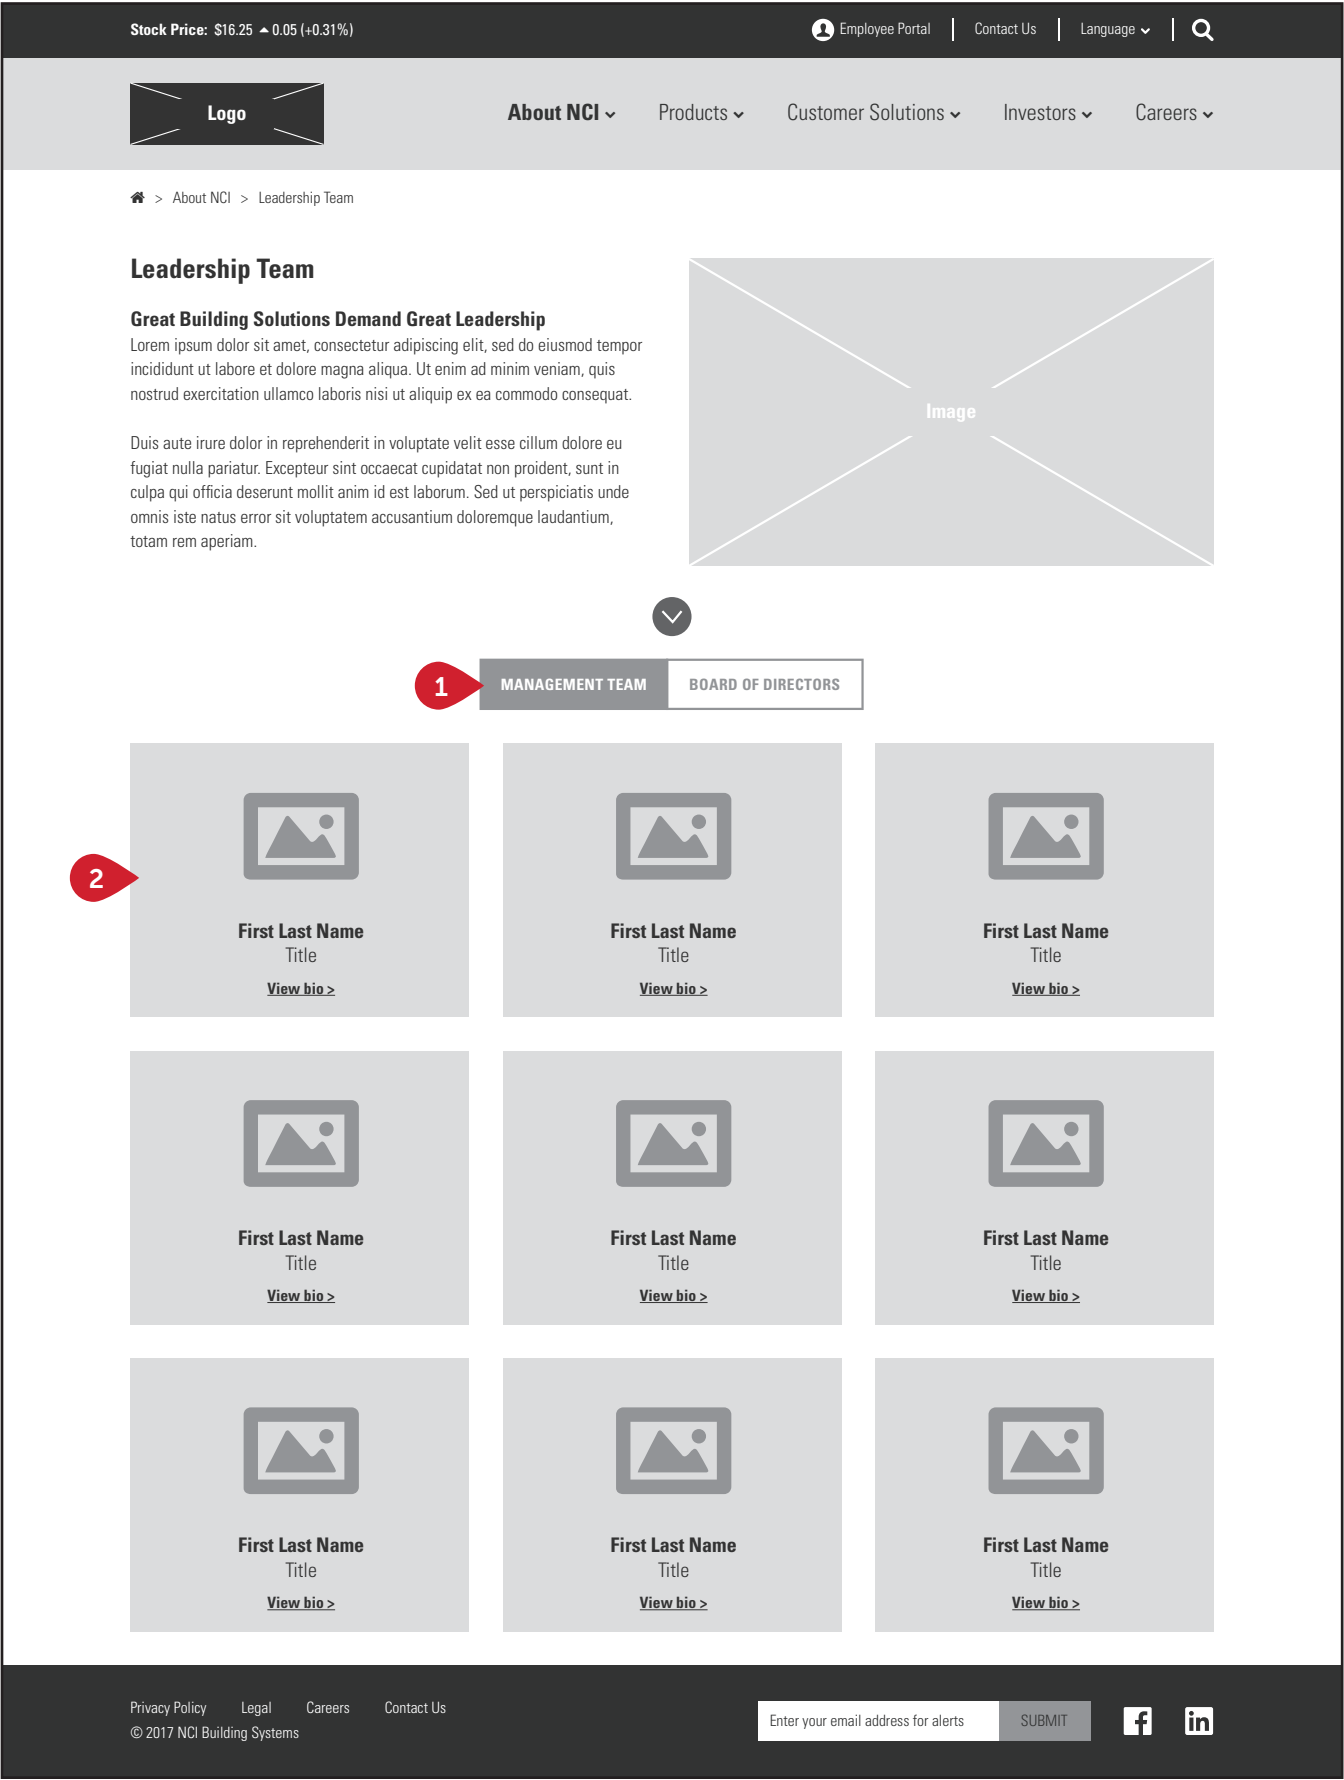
Stock Price: $16.25 ▲0.05 (+0.31%)

Employee Portal | Contact Us | Language

Logo

About NCI Products Customer Solutions Investors Careers

> About NCI > Leadership Team

Leadership Team

Great Building Solutions Demand Great Leadership
Lorem ipsum dolor sit amet, consectetur adipiscing elit, sed do eiusmod tempor incididunt ut labore et dolore magna aliqua. Ut enim ad minim veniam, quis nostrud exercitation ullamco laboris nisi ut aliquip ex ea commodo consequat.

Duis aute irure dolor in reprehenderit in voluptate velit esse cillum dolore eu fugiat nulla pariatur. Excepteur sint occaecat cupidatat non proident, sunt in culpa qui officia deserunt mollit anim id est laborum. Sed ut perspiciatis unde omnis iste natus error sit voluptatem accusantium doloremque laudantium, totam rem aperiam.

Image

1 MANAGEMENT TEAM BOARD OF DIRECTORS

2

First Last Name
Title
View bio >

First Last Name
Title
View bio >

First Last Name
Title
View bio >

First Last Name
Title
View bio >

First Last Name
Title
View bio >

First Last Name
Title
View bio >

First Last Name
Title
View bio >

First Last Name
Title
View bio >

First Last Name
Title
View bio >

Privacy Policy Legal Careers Contact Us
© 2017 NCI Building Systems

Enter your email address for alerts SUBMIT